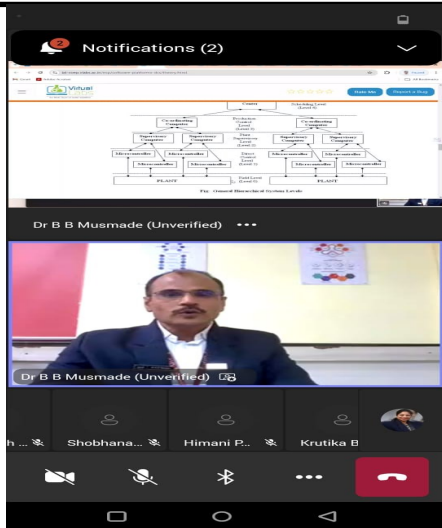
2

Notifications (2)

Virtual Labs

Rate Me

Report a Bug

Control

Scheduling Level (Level 4)

Co-ordinating Computer

Production Control Level (Level 3)

Co-ordinating Computer

Supervisory Computer

Plant Supervisory Level (Level 2)

Supervisory Computer

Supervisory Computer

Supervisory Computer

Microcontroller

Microcontroller

Microcontroller

Direct Control Level (Level 1)

Microcontroller

Microcontroller

Microcontroller

Microcontroller

Microcontroller

PLANT

Field Level (Level 0)

PLANT

Fig.: General Hierarchical System Levels

Dr B B Musmade (Unverified) •••

Dr B B Musmade (Unverified)

h ...

Shobhana...

Himani P...

Krutika B